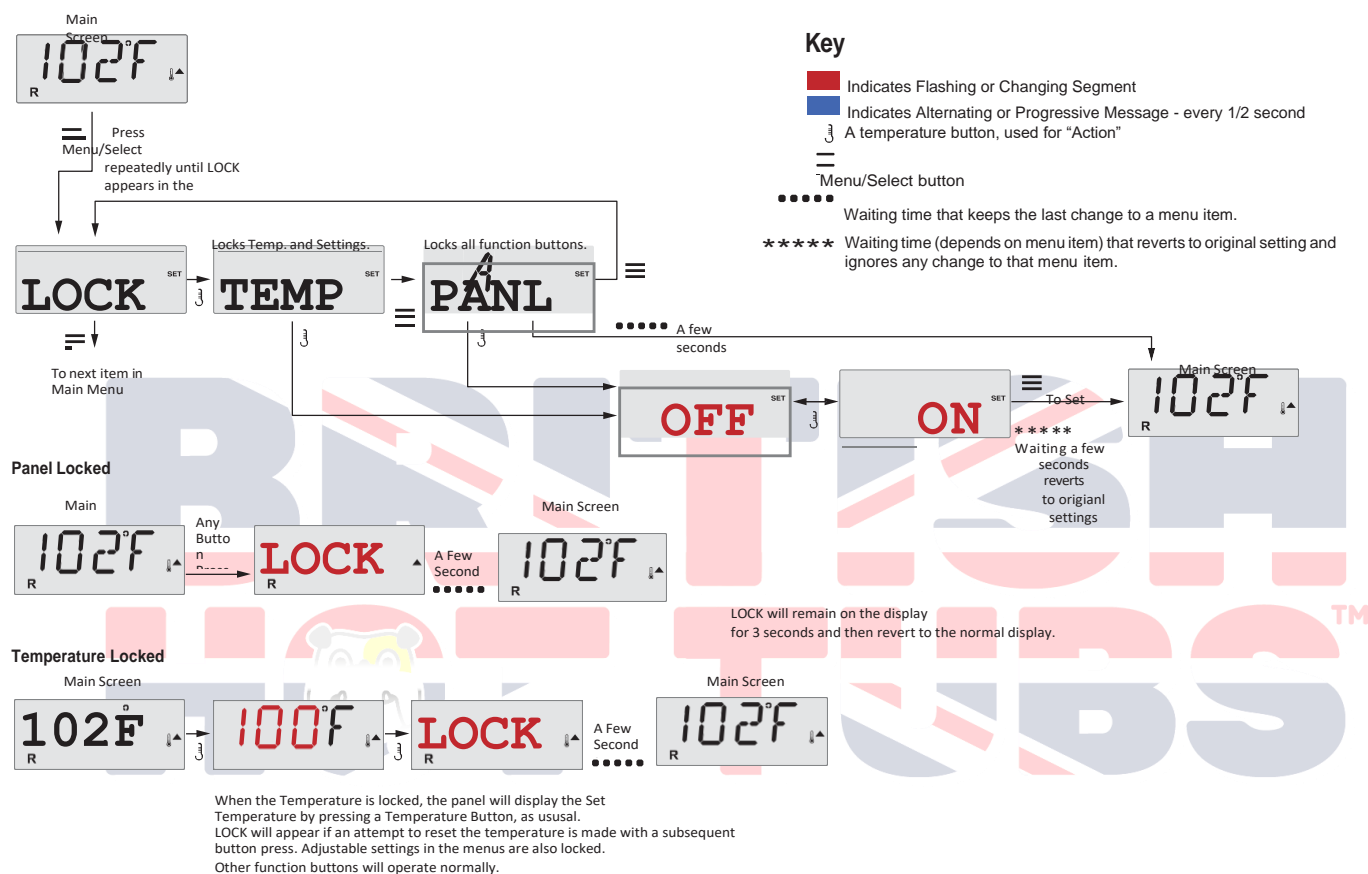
Main Screen

102°F

R

Press Menu/Select repeatedly until LOCK appears in the

Key

Indicates Flashing or Changing Segment

Indicates Alternating or Progressive Message - every 1/2 second

A temperature button, used for “Action”

Menu/Select button

Waiting time that keeps the last change to a menu item.

***** Waiting time (depends on menu item) that reverts to original setting and ignores any change to that menu item.

LOCK SET

Locks Temp. and Settings.

TEMP SET

Locks all function buttons.

PANL SET

To next item in Main Menu

A few seconds

OFF SET

ON SET

To Set

Main Screen

102°F

R

*****

Waiting a few seconds reverts to origianl settings

Panel Locked

Main

102°F

R

Any Button Press

LOCK

R

A Few Second

Main Screen

102°F

R

LOCK will remain on the display for 3 seconds and then revert to the normal display.

Temperature Locked

Main Screen

102°F

R

100°F

LOCK

R

A Few Second

Main Screen

102°F

R

When the Temperature is locked, the panel will display the Set Temperature by pressing a Temperature Button, as ususal.
LOCK will appear if an attempt to reset the temperature is made with a subsequent button press. Adjustable settings in the menus are also locked.
Other function buttons will operate normally.

BRITISH HOT TUBS ™